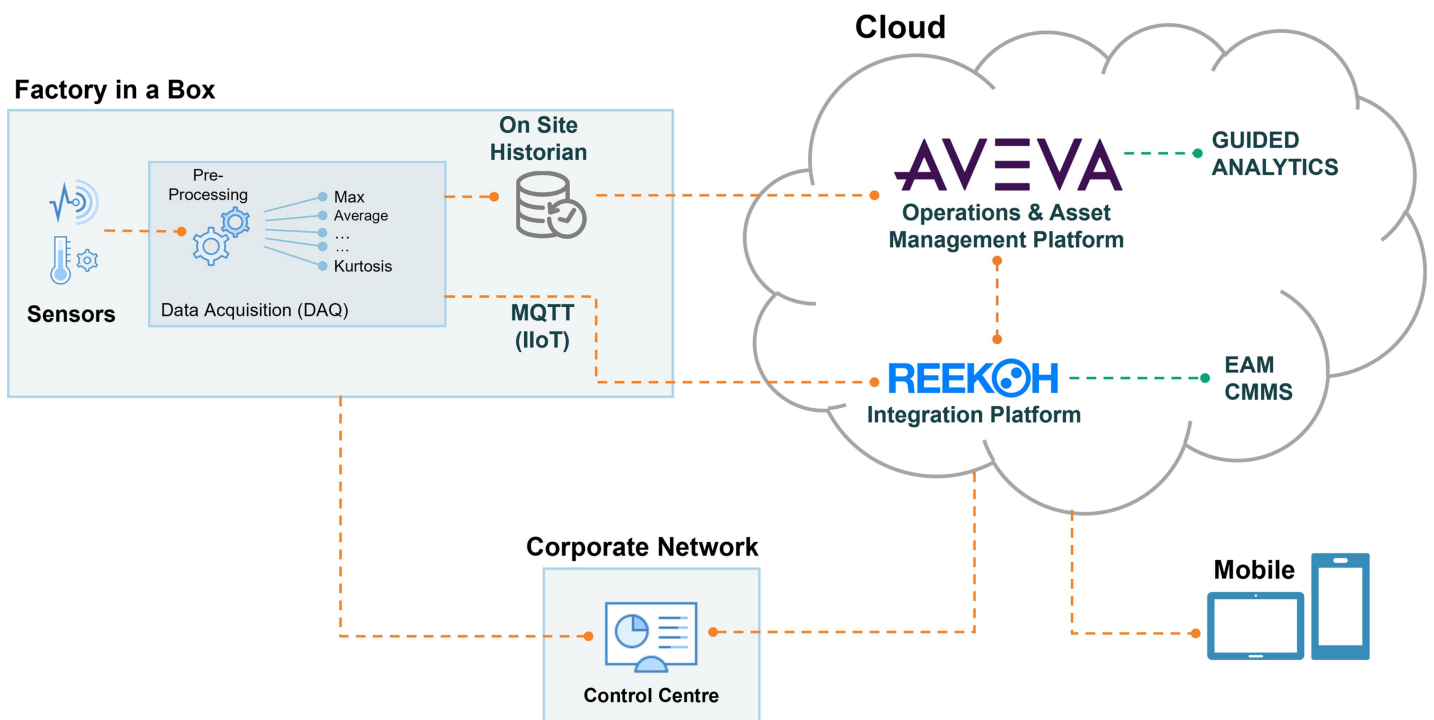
Cloud

Factory in a Box

On Site Historian

Pre-Processing

Max
Average
...
...
Kurtosis

Sensors

Data Acquisition (DAQ)

MQTT (IIoT)

AVEVA
Operations & Asset Management Platform

GUIDED ANALYTICS

REEKOH
Integration Platform

EAM
CMMS

Corporate Network

Control Centre

Mobile